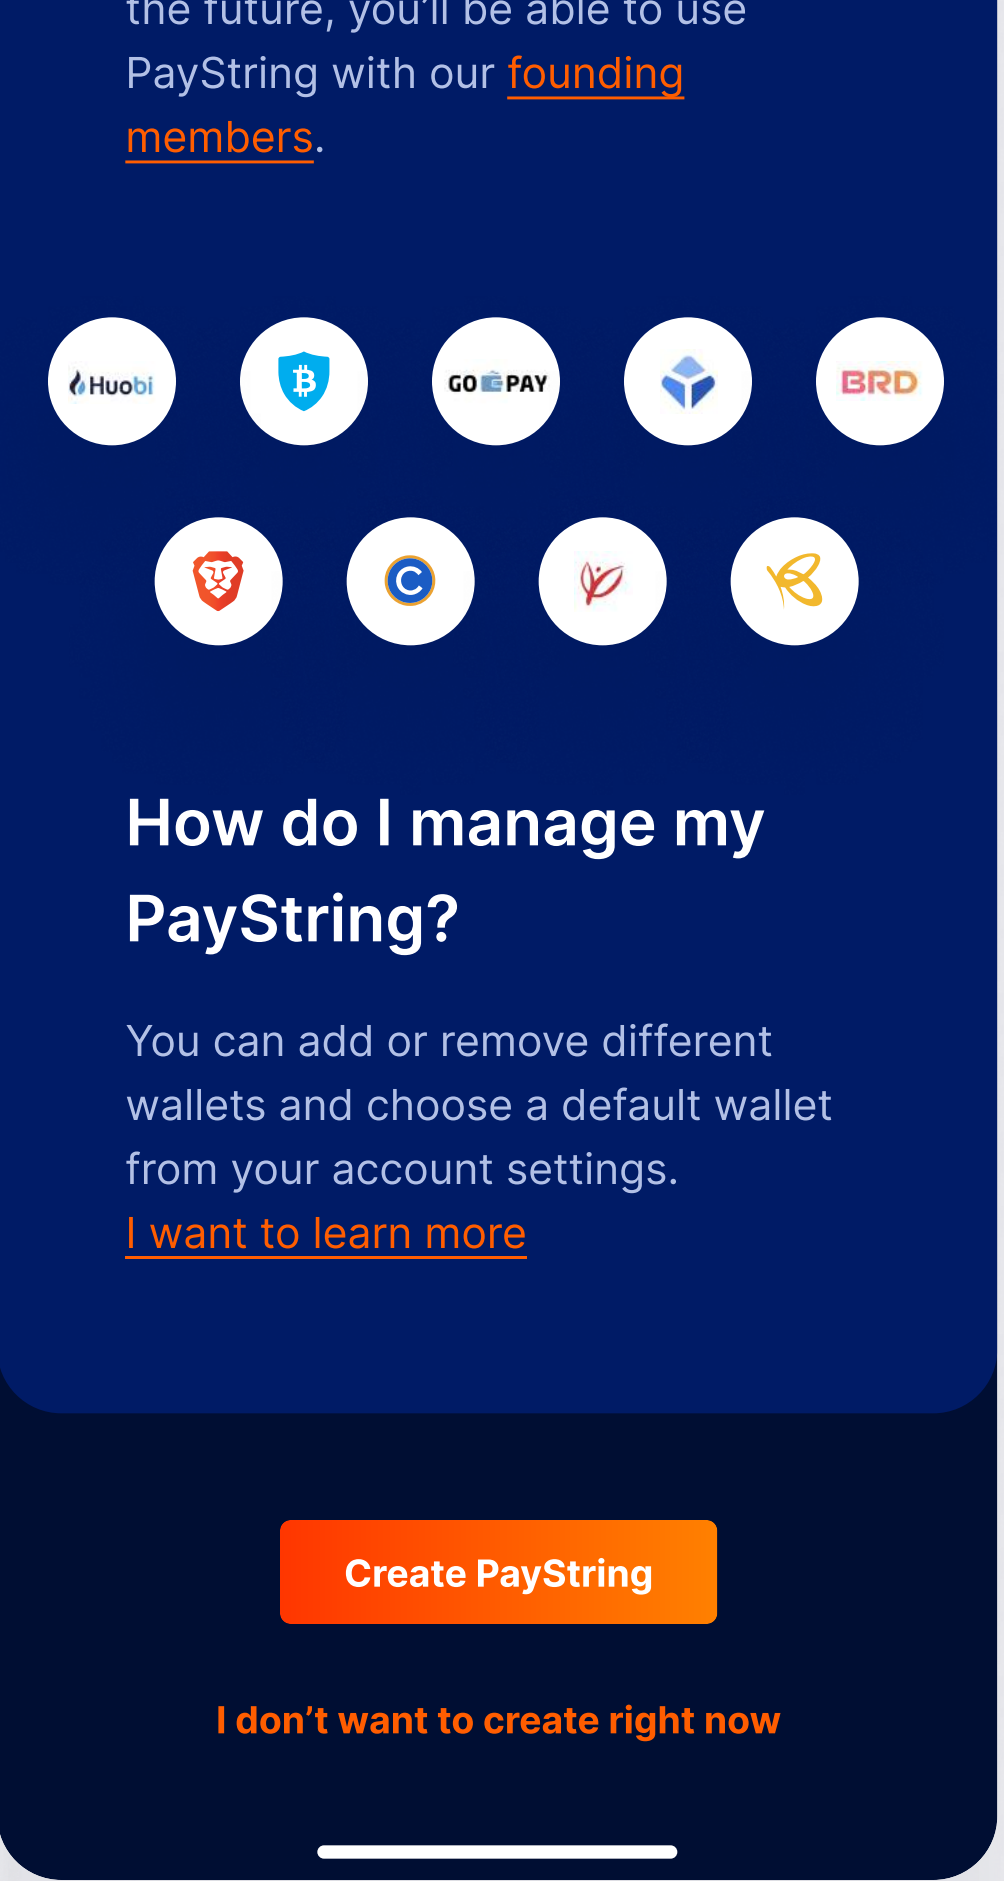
the future, you'll be able to use PayString with our founding members.

Huobi

GO PAY

BRD

How do I manage my PayString?

You can add or remove different wallets and choose a default wallet from your account settings.
I want to learn more

Create PayString

I don’t want to create right now